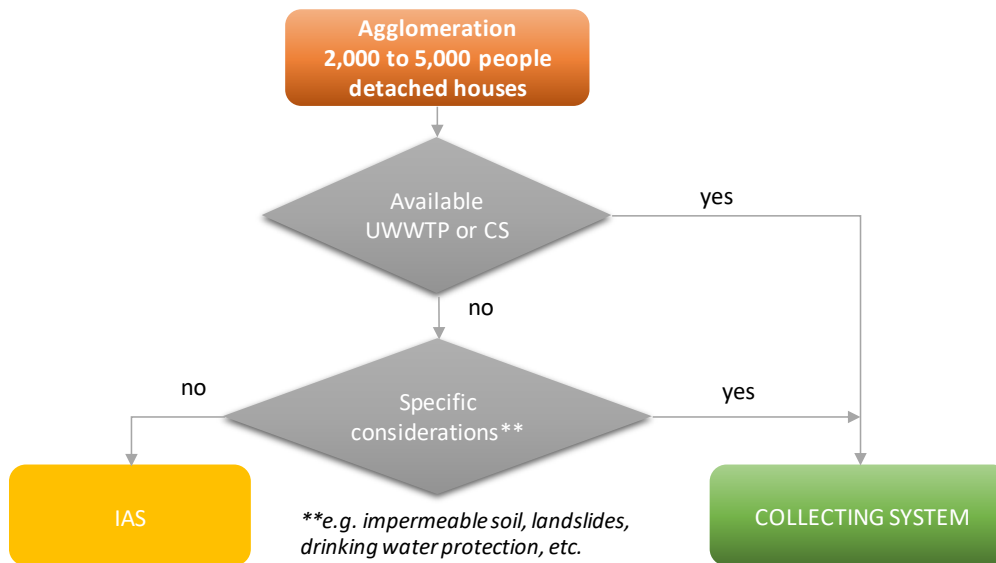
Agglomeration
2,000 to 5,000 people
detached houses

Available UWWTP or CS

yes

no

no

Specific considerations**

yes

IAS

**e.g. impermeable soil, landslides, drinking water protection, etc.

COLLECTING SYSTEM